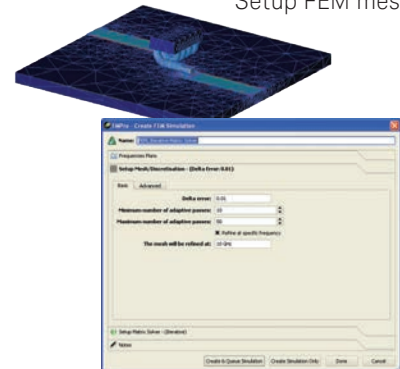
Setup FEM mes

EMPro - Create FEM Simulation

Name: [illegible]

Frequencies Plans

Setup Mesh/Discretization - (Delta Error 0.01)

Basic Advanced

Delta error: 0.01

Minimum number of adaptive passes: 10

Maximum number of adaptive passes: 50

Refine at specific frequency

The mesh will be refined at: 10 GHz

Setup Matrix Solver - (Iterative)

Notes

Create & Queue Simulation Create Simulation Only Done Cancel